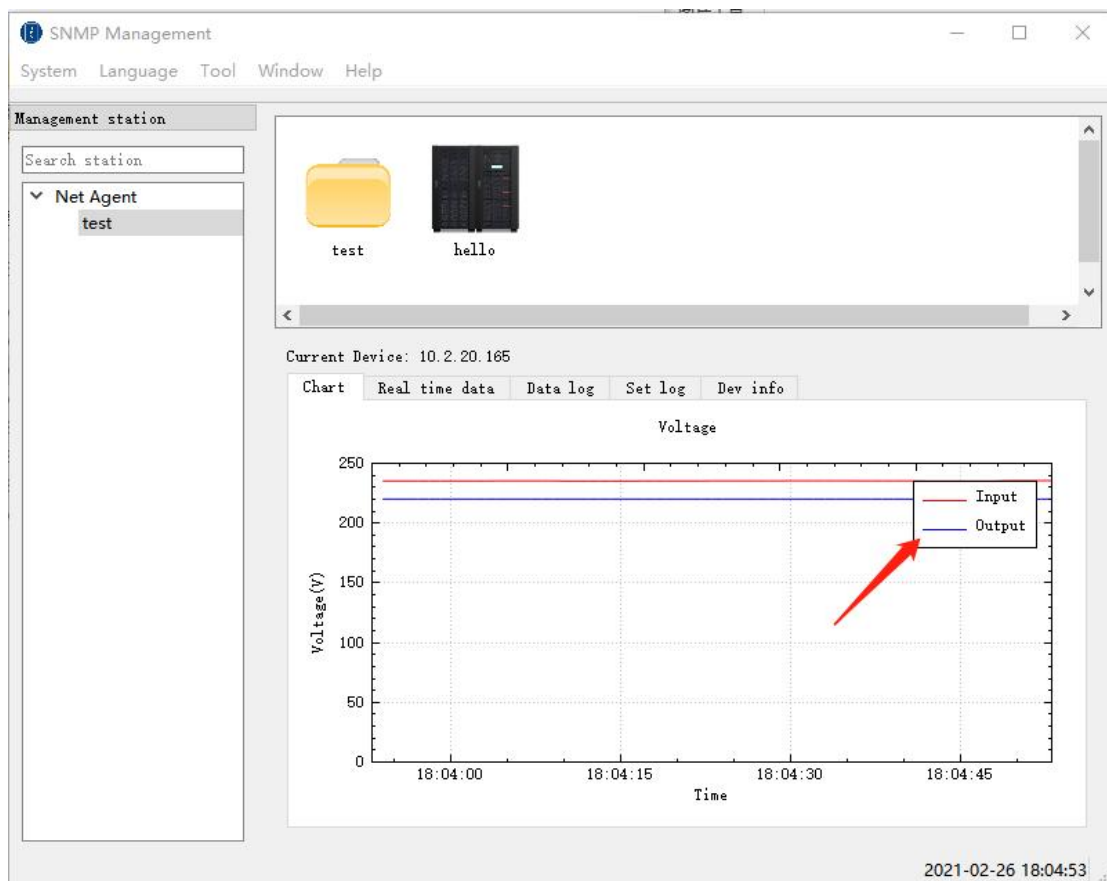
SNMP Management

System Language Tool Window Help

Management station

Search station

Net Agent
test

test hello

Current Device: 10.2.20.165

Chart Real time data Data log Set log Dev info

Voltage

250
200
150
100
50
0

Voltage(V)

Input
Output

18:04:00 18:04:15 18:04:30 18:04:45

Time

2021-02-26 18:04:53